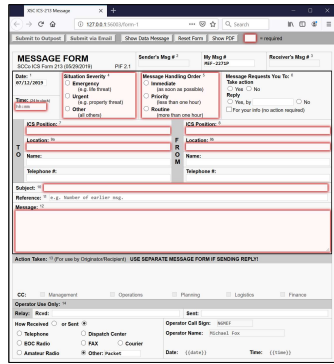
XSC ICS-213 Message

127.0.0.1:9083/form-1

Search

Submit to Outpost | Submit via Email | Show Data Message | Reset Form | Show PDF | = required

MESSAGE FORM
SCCo ICS Form 213 (05/29/2019) PIF 2.1

Sender's Msg #
My Msg #
PIF-227SP
Receiver's Msg #

Date: *
07/12/2019
Time: (24 hr clock)
hh:mm

Situation Severity *
Emergency (e.g. life threat)
Urgent (e.g. property threat)
Other (all others)

Message Handling Order *
Immediate (as soon as possible)
Priority (less than one hour)
Routine (more than one hour)

Message Requests You To: *
Take action
Yes No
Reply
Yes, by No
For your info (no action required)

T O
ICS Position: *
Location: *
Name:
Telephone #:

F R O M
ICS Position: *
Location: *
Name:
Telephone #:

Subject: *
Reference: * e.g. Number of earlier msg.
Message: *

Action Taken: (For use by Originator/Recipient) USE SEPARATE MESSAGE FORM IF SENDING REPLY!

CC: Management Operations Planning Logistics Finance
Operator Use Only: *
Relay: Rcvd: Sent:
How Received or Sent
Telephone Dispatch Center
EOC Radio FAX Courier
Amateur Radio Other: Packet
Operator Call Sign: N0REF
Operator Name: Michael Fox
Date: {{date}} Time: {{time}}